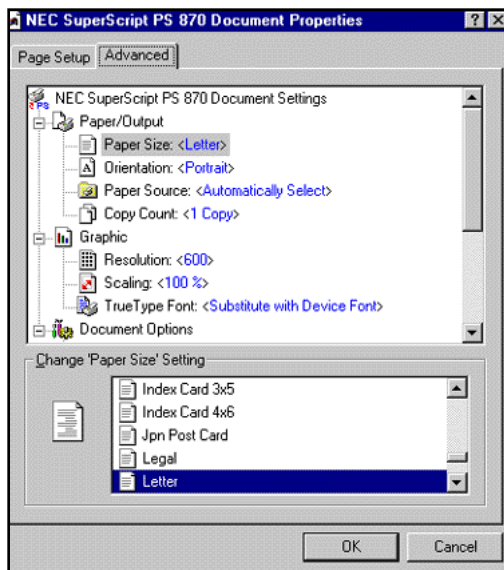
NEC SuperScript PS 870 Document Properties

?

X

Page Setup

Advanced

NEC SuperScript PS 870 Document Settings

Paper/Output

Paper Size: <Letter>

Orientation: <Portrait>

Paper Source: <Automatically Select>

Copy Count: <1 Copy>

Graphic

Resolution: <600>

Scaling: <100 %>

TrueType Font: <Substitute with Device Font>

Document Options

Change 'Paper Size' Setting

Index Card 3x5

Index Card 4x6

Jpn Post Card

Legal

Letter

OK

Cancel